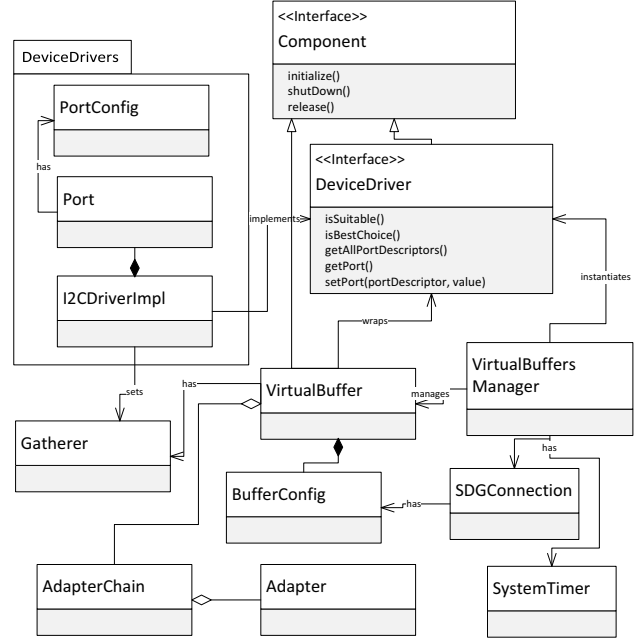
<<Interface>>
Component

initialize()
shutDown()
release()

DeviceDrivers

PortConfig

has

Port

I2CDriverImpl

implements

<<Interface>>
DeviceDriver

isSuitable()
isBestChoice()
getAllPortDescriptors()
getPort()
setPort(portDescriptor, value)

instantiates

wraps

sets

has

VirtualBuffer

manages

VirtualBuffers Manager

Gatherer

BufferConfig

has

SDGConnection

has

AdapterChain

Adapter

SystemTimer